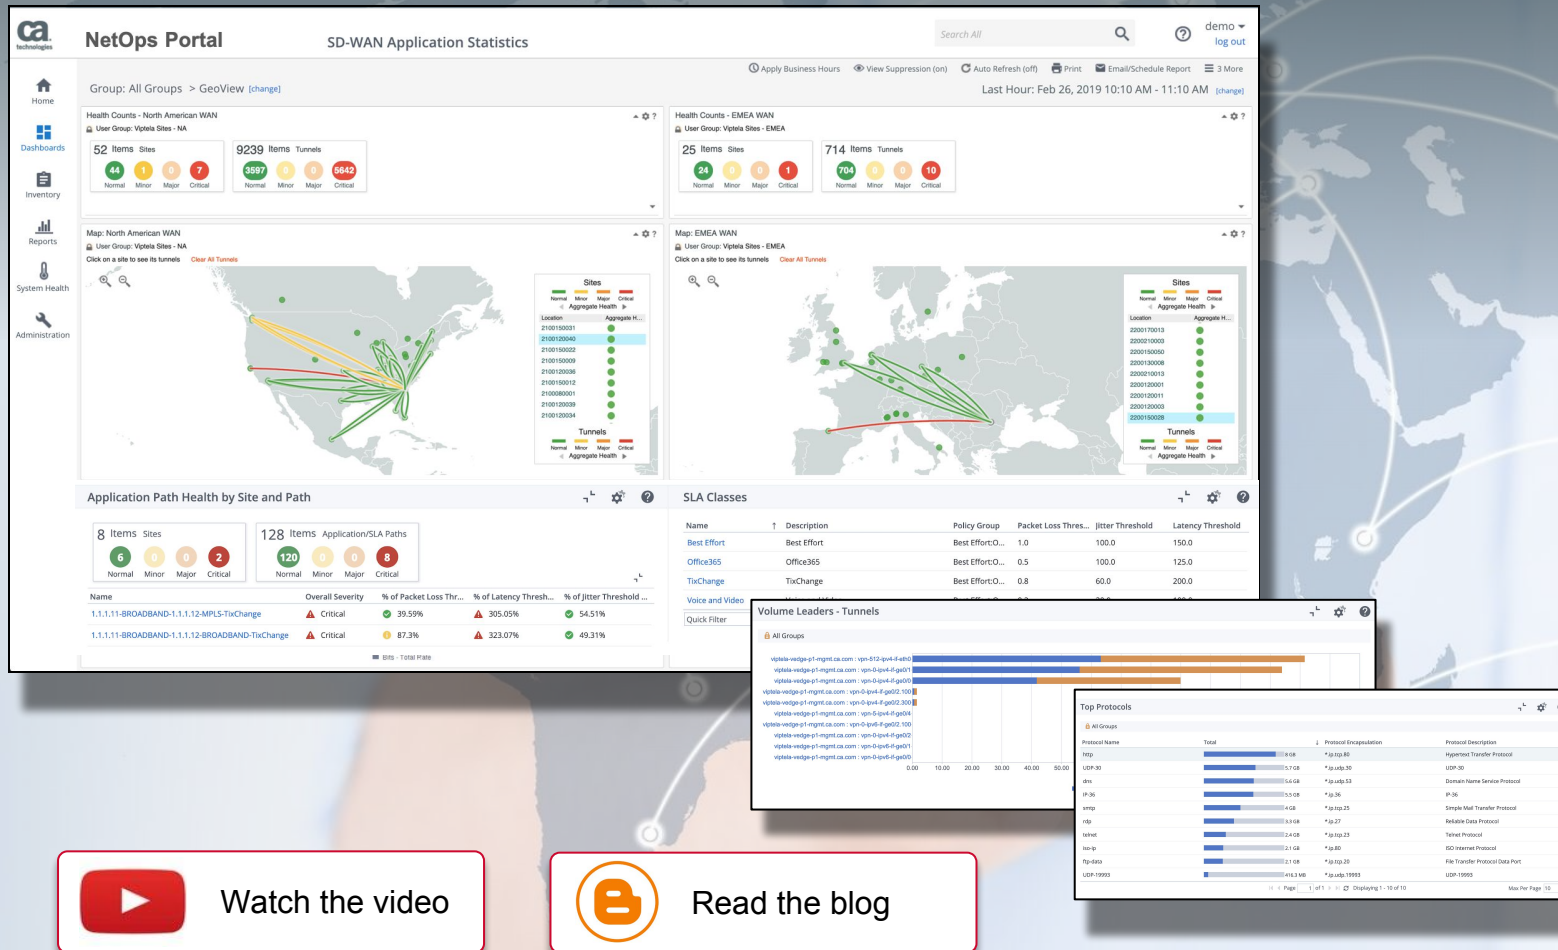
ca technologies NetOps Portal SD-WAN Application Statistics

Search All

demo log out

Home
Dashboards
Inventory
Reports
System Health
Administration

Apply Business Hours View Suppression (on) Auto Refresh (off) Print Email/Schedule Report 3 More

Group: All Groups > GeoView [change]

Last Hour: Feb 26, 2019 10:10 AM - 11:10 AM [change]

Health Counts - North American WAN
User Group: Viptela Sites - NA

52 Items Sites
44 Normal 1 Minor 0 Major 7 Critical

9239 Items Tunnels
3597 Normal 0 Minor 0 Major 5642 Critical

Health Counts - EMEA WAN
User Group: Viptela Sites - EMEA

25 Items Sites
24 Normal 0 Minor 0 Major 1 Critical

714 Items Tunnels
704 Normal 0 Minor 0 Major 10 Critical

Map: North American WAN
User Group: Viptela Sites - NA
Click on a site to see its tunnels Clear All Tunnels

Sites
Normal Minor Major Critical
Aggregate Health

| Location | Aggregate H... |
|---|---|
| 2100150031 | |
| 2100120040 | |
| 2100150022 | |
| 2100150009 | |
| 2100120036 | |
| 2100150012 | |
| 2100080001 | |
| 2100120039 | |
| 2100120034 | |

Tunnels
Normal Minor Major Critical
Aggregate Health

Map: EMEA WAN
User Group: Viptela Sites - EMEA
Click on a site to see its tunnels Clear All Tunnels

Sites
Normal Minor Major Critical
Aggregate Health

| Location | Aggregate H... |
|---|---|
| 2200170013 | |
| 2200210003 | |
| 2200150050 | |
| 2200130008 | |
| 2200210013 | |
| 2200120001 | |
| 2200120011 | |
| 2200120003 | |
| 2200150028 | |

Tunnels
Normal Minor Major Critical
Aggregate Health

Application Path Health by Site and Path

8 Items Sites
6 Normal 0 Minor 0 Major 2 Critical

128 Items Application/SLA Paths
120 Normal 0 Minor 0 Major 8 Critical

| Name | Overall Severity | % of Packet Loss Thr... | % of Latency Thresh... | % of Jitter Threshold ... |
|---|---|---|---|---|
| 1.1.1.11-BROADBAND-1.1.1.12-MPLS-TixChange | Critical | 39.59% | 305.05% | 54.51% |
| 1.1.1.11-BROADBAND-1.1.1.12-BROADBAND-TixChange | Critical | 87.3% | 323.07% | 49.31% |

Bits - Total Rate

SLA Classes

| Name | Description | Policy Group | Packet Loss Thres... | Jitter Threshold | Latency Threshold |
|---|---|---|---|---|---|
| Best Effort | Best Effort | Best Effort:O... | 1.0 | 100.0 | 150.0 |
| Office365 | Office365 | Best Effort:O... | 0.5 | 100.0 | 125.0 |
| TixChange | TixChange | Best Effort:O... | 0.8 | 60.0 | 200.0 |
| Voice and Video | | | | | |

Quick Filter

Volume Leaders - Tunnels
All Groups

viptela-vedge-p1-mgmt.ca.com : vpn-512-ipv4-if-eth0
viptela-vedge-p1-mgmt.ca.com : vpn-0-ipv4-if-ge0/1
viptela-vedge-p1-mgmt.ca.com : vpn-0-ipv4-if-ge0/0
viptela-vedge-p1-mgmt.ca.com : vpn-0-ipv4-if-ge0/2.100
viptela-vedge-p1-mgmt.ca.com : vpn-0-ipv4-if-ge0/2.300
viptela-vedge-p1-mgmt.ca.com : vpn-5-ipv4-if-ge0/4
viptela-vedge-p1-mgmt.ca.com : vpn-0-ipv6-if-ge0/2.100
viptela-vedge-p1-mgmt.ca.com : vpn-0-ipv4-if-ge0/2
viptela-vedge-p1-mgmt.ca.com : vpn-0-ipv6-if-ge0/1
viptela-vedge-p1-mgmt.ca.com : vpn-0-ipv6-if-ge0/0
0.00 10.00 20.00 30.00 40.00 50.00

Top Protocols
All Groups

| Protocol Name | Total | Protocol Encapsulation | Protocol Description |
|---|---|---|---|
| http | 8 GB | *.ip.tcp.80 | Hypertext Transfer Protocol |
| UDP-30 | 5.7 GB | *.ip.udp.30 | UDP-30 |
| dns | 5.6 GB | *.ip.udp.53 | Domain Name Service Protocol |
| IP-36 | 5.5 GB | *.ip.36 | IP-36 |
| smtp | 4 GB | *.ip.tcp.25 | Simple Mail Transfer Protocol |
| rdp | 3.3 GB | *.ip.27 | Reliable Data Protocol |
| telnet | 2.4 GB | *.ip.tcp.23 | Telnet Protocol |
| iso-ip | 2.1 GB | *.ip.80 | ISO Internet Protocol |
| ftp-data | 2.1 GB | *.ip.tcp.20 | File Transfer Protocol Data Port |
| UDP-19993 | 416.3 MB | *.ip.udp.19993 | UDP-19993 |

Page 1 of 1 Displaying 1 - 10 of 10 Max Per Page 10

Watch the video

Read the blog